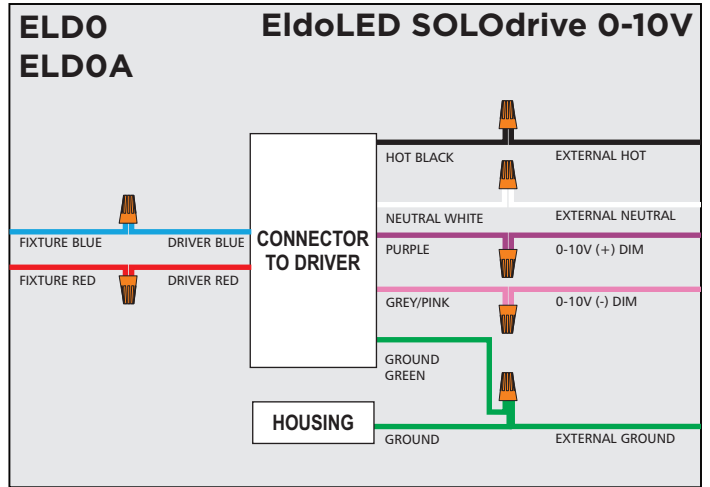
ELD0
ELD0A

EldoLED SOLOdrive 0-10V

HOT BLACK
EXTERNAL HOT
NEUTRAL WHITE
EXTERNAL NEUTRAL
FIXTURE BLUE
DRIVER BLUE
CONNECTOR TO DRIVER
PURPLE
0-10V (+) DIM
FIXTURE RED
DRIVER RED
GREY/PINK
0-10V (-) DIM
GROUND GREEN
HOUSING
GROUND
EXTERNAL GROUND